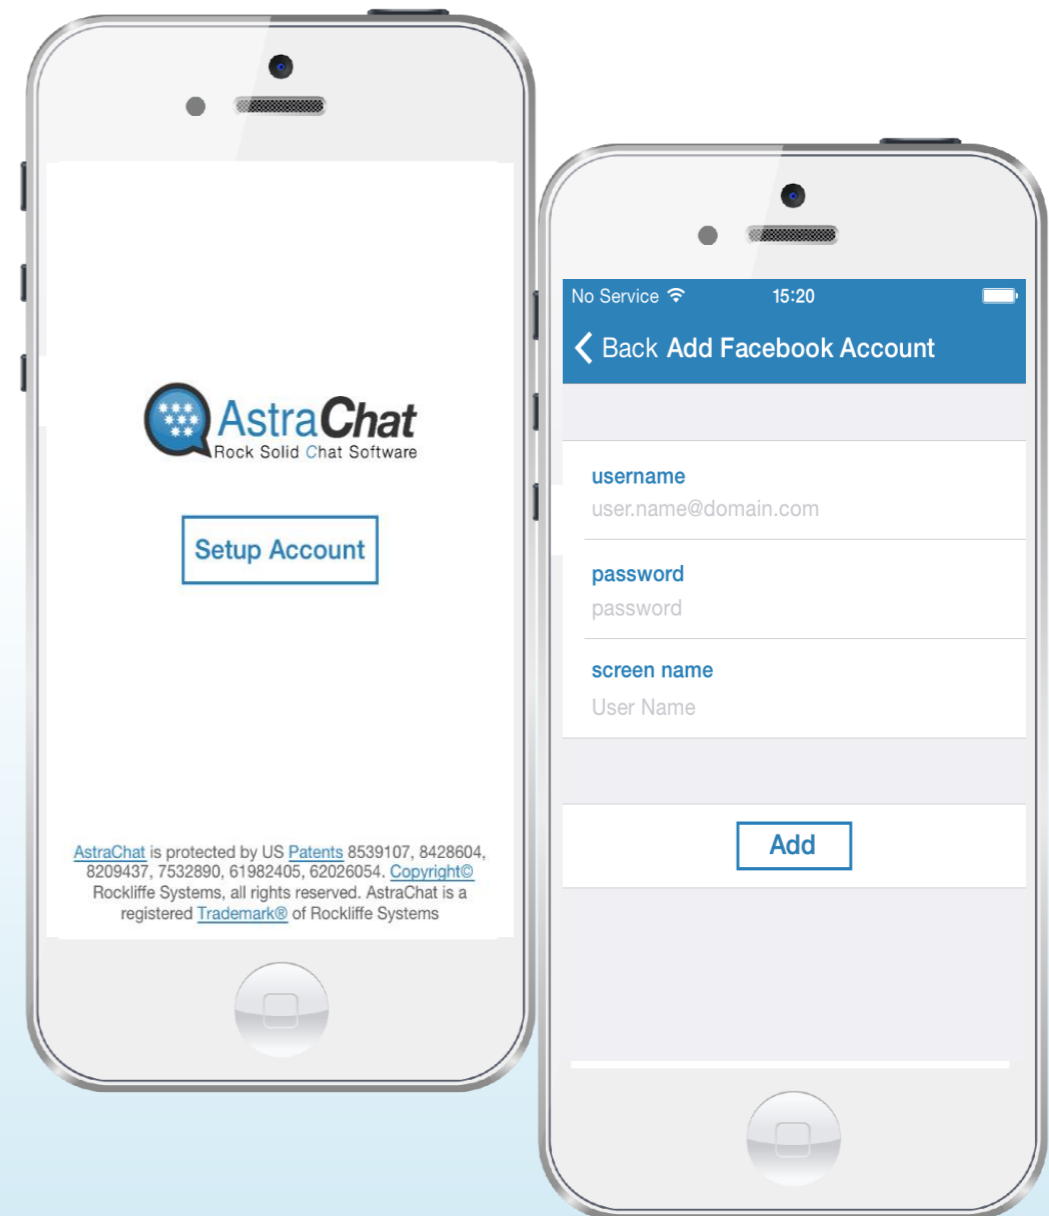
AstraChat
Rock Solid Chat Software

Setup Account

AstraChat is protected by US Patents 8539107, 8428604, 8209437, 7532890, 61982405, 62026054. Copyright© Rockliffe Systems, all rights reserved. AstraChat is a registered Trademark® of Rockliffe Systems

No Service 15:20

Back Add Facebook Account

username
user.name@domain.com

password
password

screen name
User Name

Add